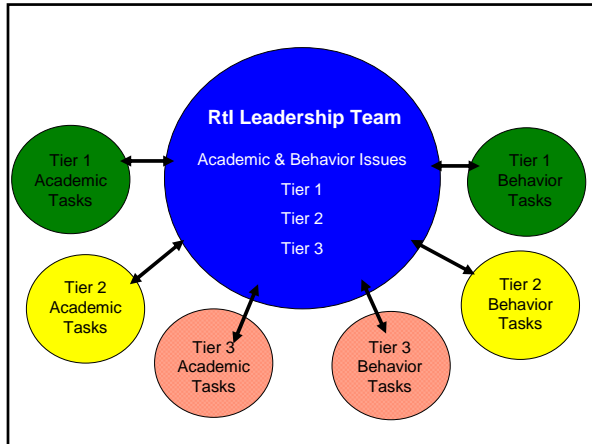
RtI Leadership Team

Academic & Behavior Issues

Tier 1

Tier 2

Tier 3

Tier 1 Academic Tasks

Tier 1 Behavior Tasks

Tier 2 Academic Tasks

Tier 2 Behavior Tasks

Tier 3 Academic Tasks

Tier 3 Behavior Tasks